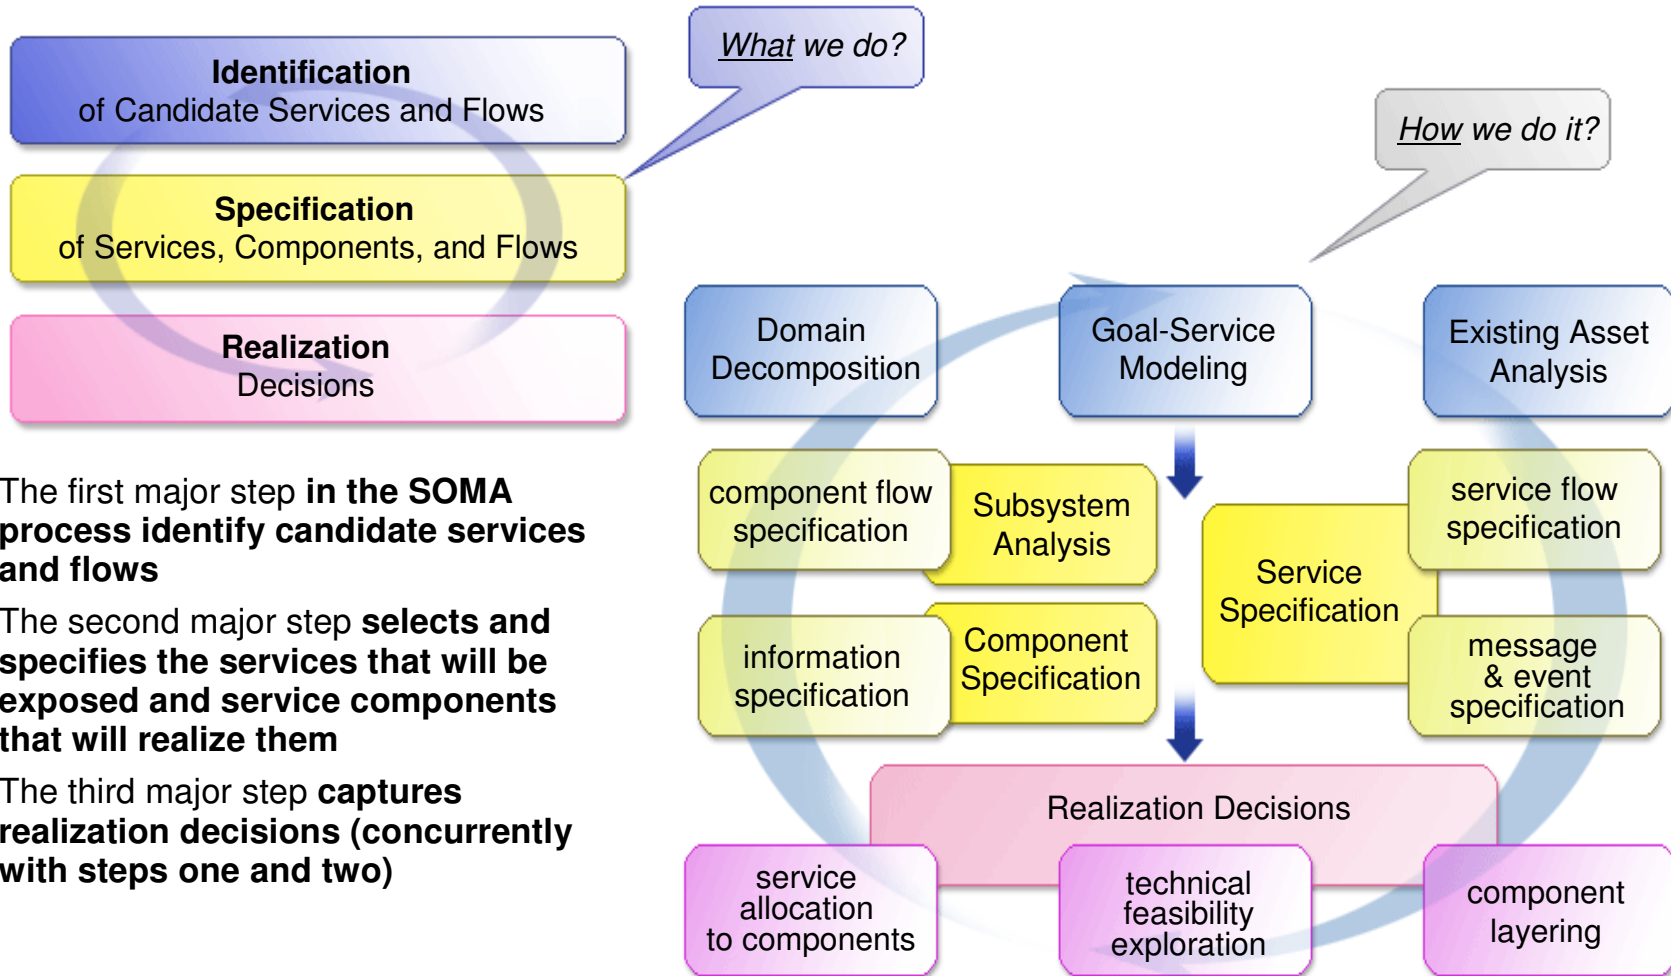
Identification
of Candidate Services and Flows

Specification
of Services, Components, and Flows

Realization
Decisions

What we do?

How we do it?

The first major step **in the SOMA process identify candidate services and flows**

The second major step **selects and specifies the services that will be exposed and service components that will realize them**

The third major step **captures realization decisions (concurrently with steps one and two)**

Domain Decomposition

Goal-Service Modeling

Existing Asset Analysis

component flow specification

Subsystem Analysis

information specification

Component Specification

Service Specification

service flow specification

message & event specification

Realization Decisions

service allocation to components

technical feasibility exploration

component layering